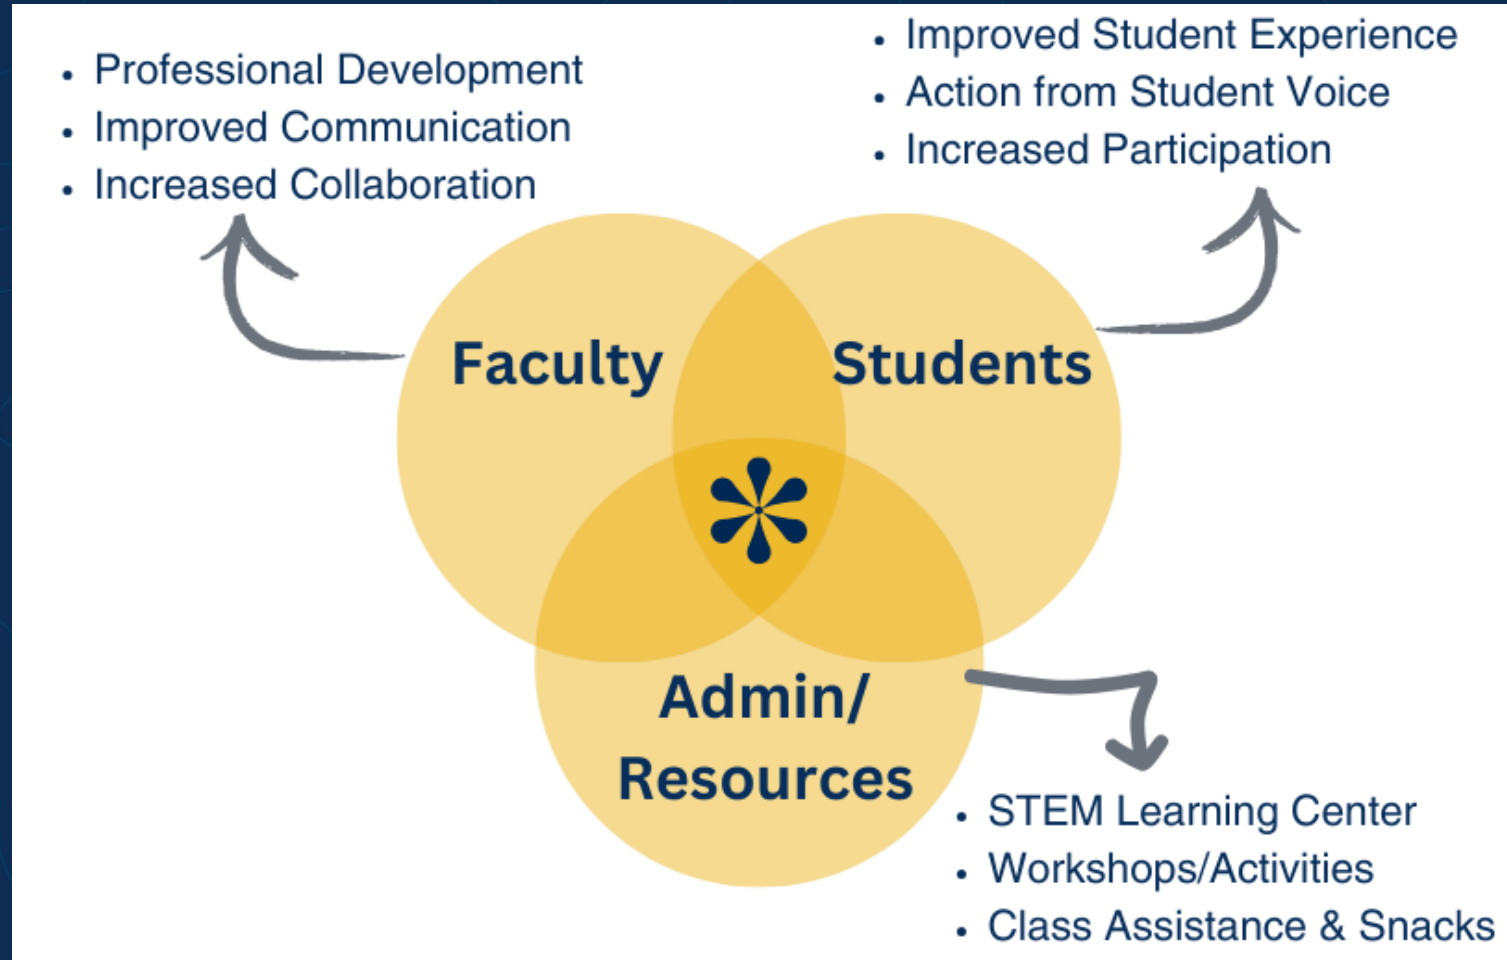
- Professional Development
- Improved Communication
- Increased Collaboration

- Improved Student Experience
- Action from Student Voice
- Increased Participation

Faculty

Students

Admin/ Resources

- STEM Learning Center
- Workshops/Activities
- Class Assistance & Snacks